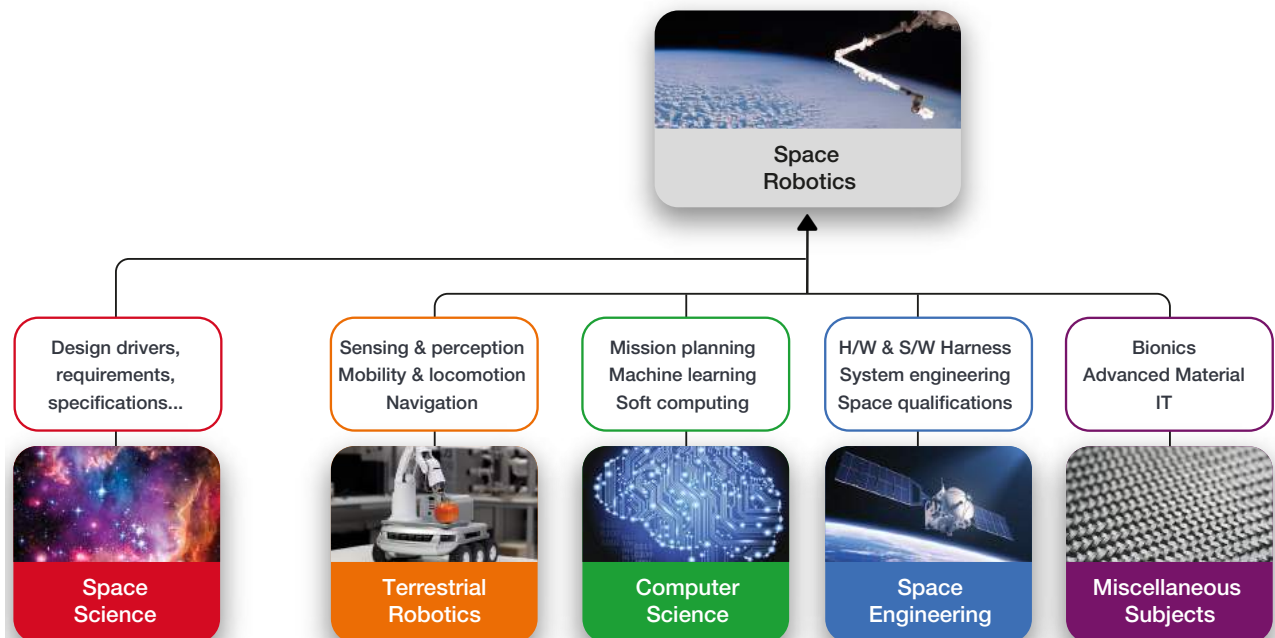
Space Robotics

Design drivers, requirements, specifications...

Sensing & perception
Mobility & locomotion
Navigation

Mission planning
Machine learning
Soft computing

H/W & S/W Harness
System engineering
Space qualifications

Bionics
Advanced Material
IT

Space Science

Terrestrial Robotics

Computer Science

Space Engineering

Miscellaneous Subjects